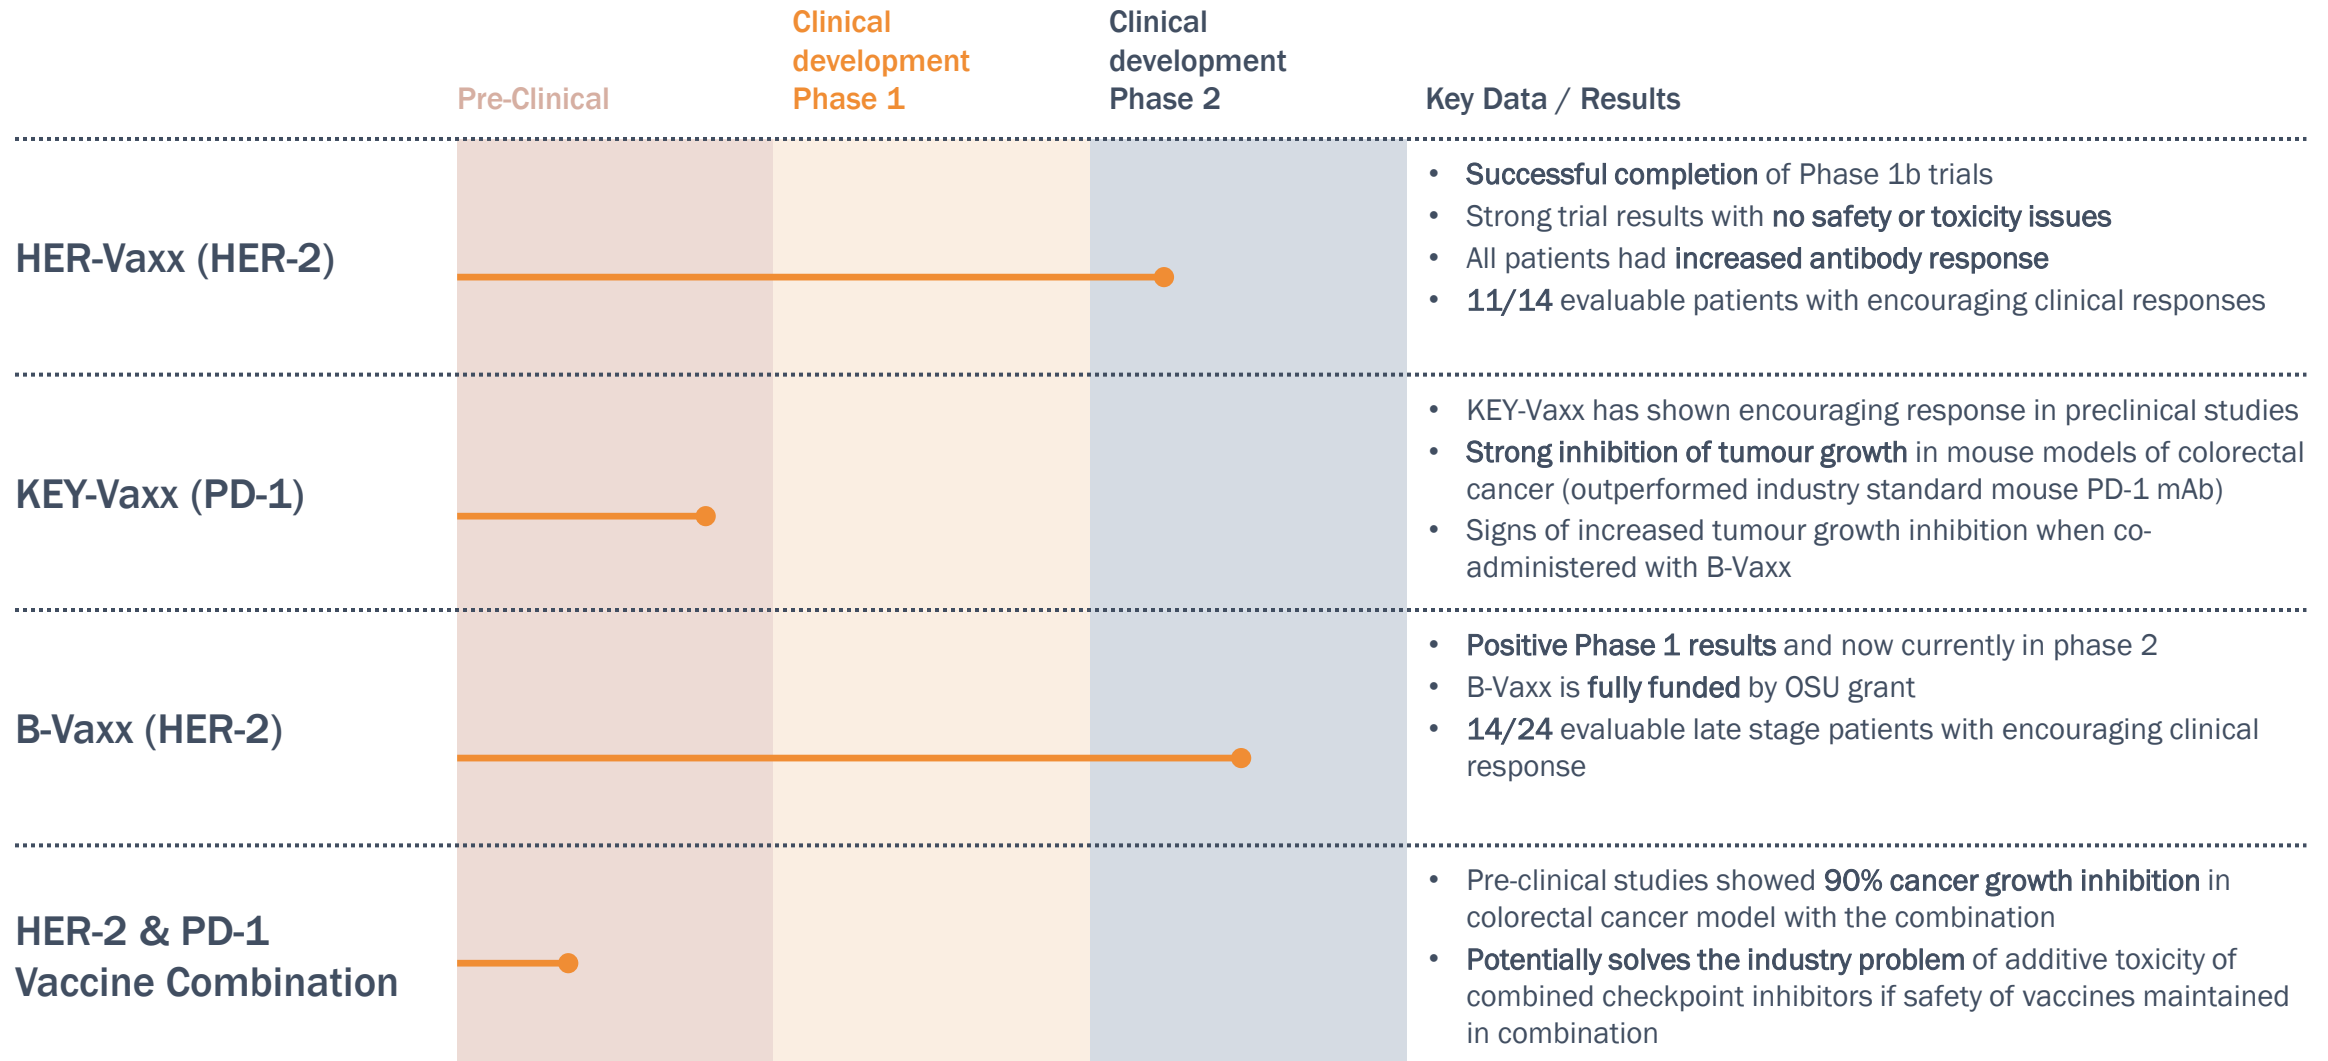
| | Pre-Clinical | Clinical development Phase 1 | Clinical development Phase 2 | Key Data / Results |
|---|---|---|---|---|
| HER-Vaxx (HER-2) | | | | • Successful completion of Phase 1b trials<br>• Strong trial results with no safety or toxicity issues<br>• All patients had increased antibody response<br>• 11/14 evaluable patients with encouraging clinical responses |
| KEY-Vaxx (PD-1) | | | | • KEY-Vaxx has shown encouraging response in preclinical studies<br>• Strong inhibition of tumour growth in mouse models of colorectal cancer (outperformed industry standard mouse PD-1 mAb)<br>• Signs of increased tumour growth inhibition when co-administered with B-Vaxx |
| B-Vaxx (HER-2) | | | | • Positive Phase 1 results and now currently in phase 2<br>• B-Vaxx is fully funded by OSU grant<br>• 14/24 evaluable late stage patients with encouraging clinical response |
| HER-2 & PD-1 Vaccine Combination | | | | • Pre-clinical studies showed 90% cancer growth inhibition in colorectal cancer model with the combination<br>• Potentially solves the industry problem of additive toxicity of combined checkpoint inhibitors if safety of vaccines maintained in combination |